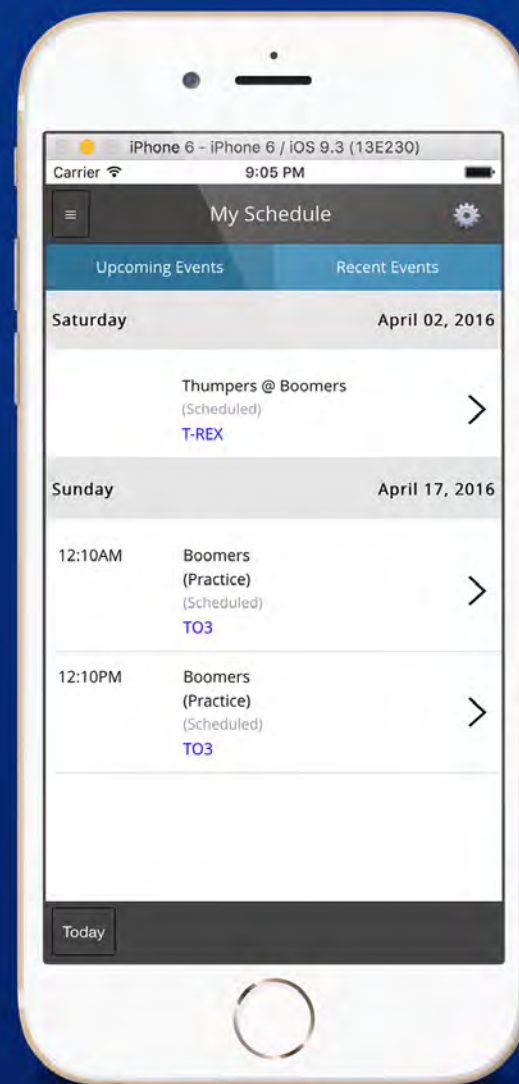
iPhone 6 - iPhone 6 / iOS 9.3 (13E230)

Carrier 9:05 PM

My Schedule

Upcoming Events

Recent Events

Saturday

April 02, 2016

Thumpers @ Boomers
(Scheduled)
T-REX

Sunday

April 17, 2016

12:10AM

Boomers
(Practice)
(Scheduled)
TO3

12:10PM

Boomers
(Practice)
(Scheduled)
TO3

Today